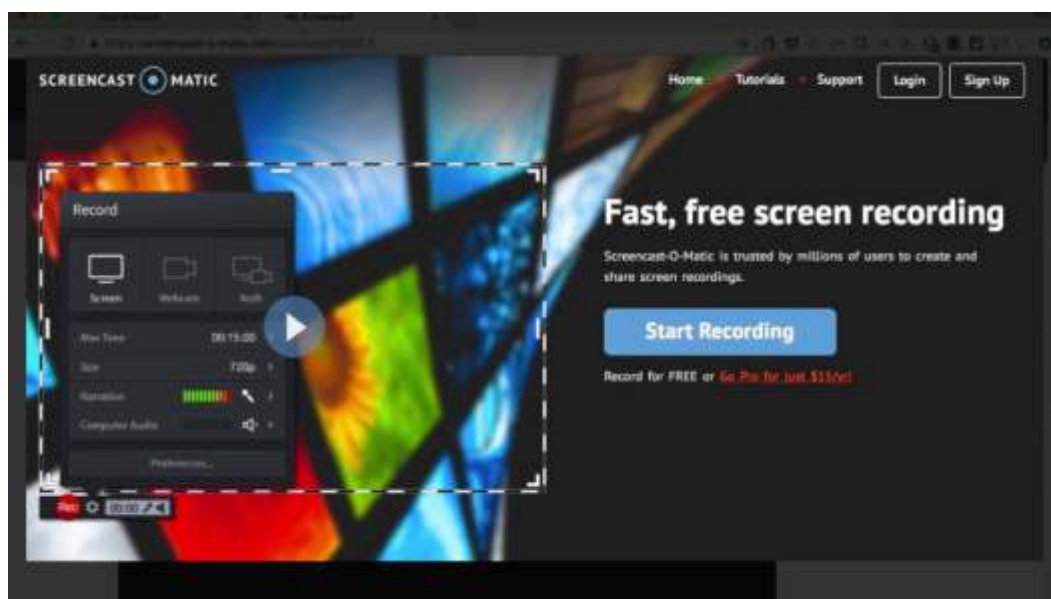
SCREENCAST MATIC

Home Tutorials Support Login Sign Up

Record

Screen Webcam Both

Max Time 00:15:00

Size 720p

Narration

Computer Audio

Preferences...

Rec 00:00

Fast, free screen recording

Screencast-O-Matic is trusted by millions of users to create and share screen recordings.

Start Recording

Record for FREE or Go Pro for just $15/yr!